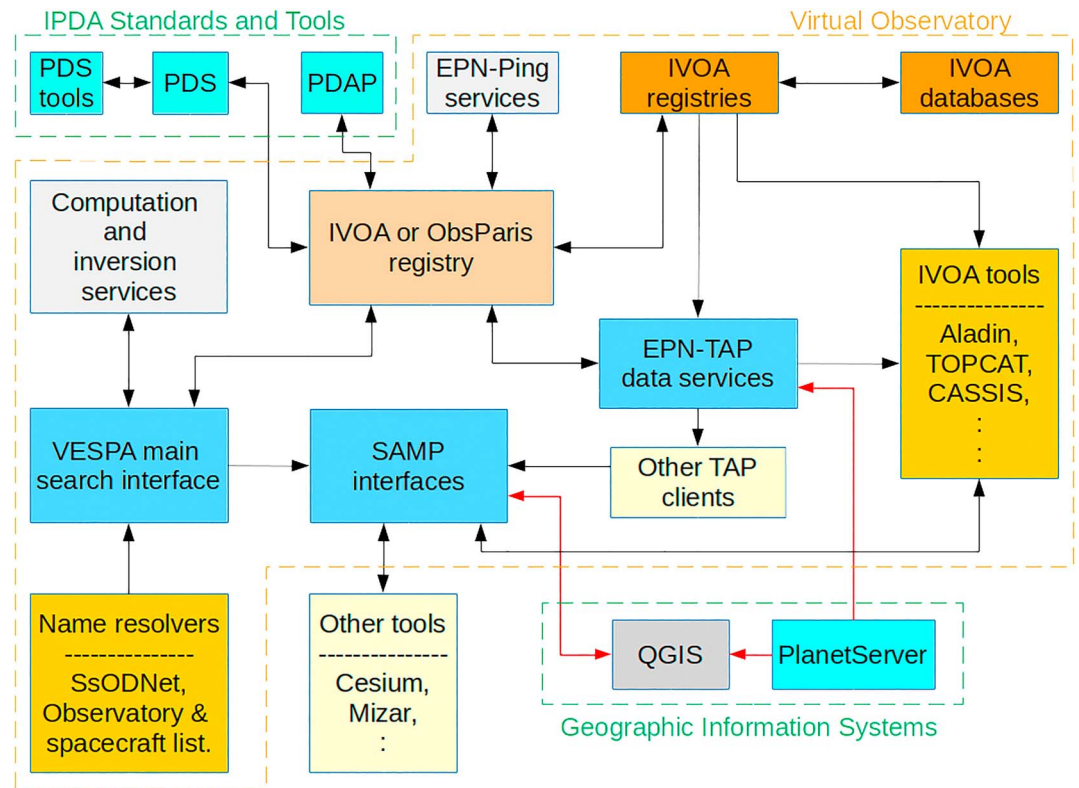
IPDA Standards and Tools

PDS tools

PDS

PDAP

EPN-Ping services

Virtual Observatory

IVOA registries

IVOA databases

Computation and inversion services

IVOA or ObsParis registry

IVOA tools
---------------
Aladin,
TOPCAT,
CASSIS,
:
:

EPN-TAP data services

VESPA main search interface

SAMP interfaces

Other TAP clients

Name resolvers
---------------
SsODNet,
Observatory & spacecraft list.

Other tools
---------------
Cesium,
Mizar,
:

QGIS

PlanetServer

Geographic Information Systems